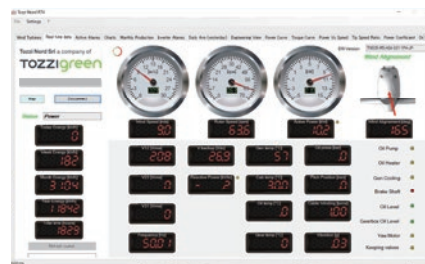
Tozzi Nord RTK
File Settings

Tozzi Nord Srl a company of
TOZZIgreen

Status Power

0
182
3104
17842
1829

90
636
102
165

208
269
57
0
0
-2
300
0
100
0
500
0
03

Wind Alignment

Oil Pump
Oil Heater
Gen Cooling
Brake Shaft
Oil Level
Gearbox Oil Level
Yaw Motor
Keeping valves